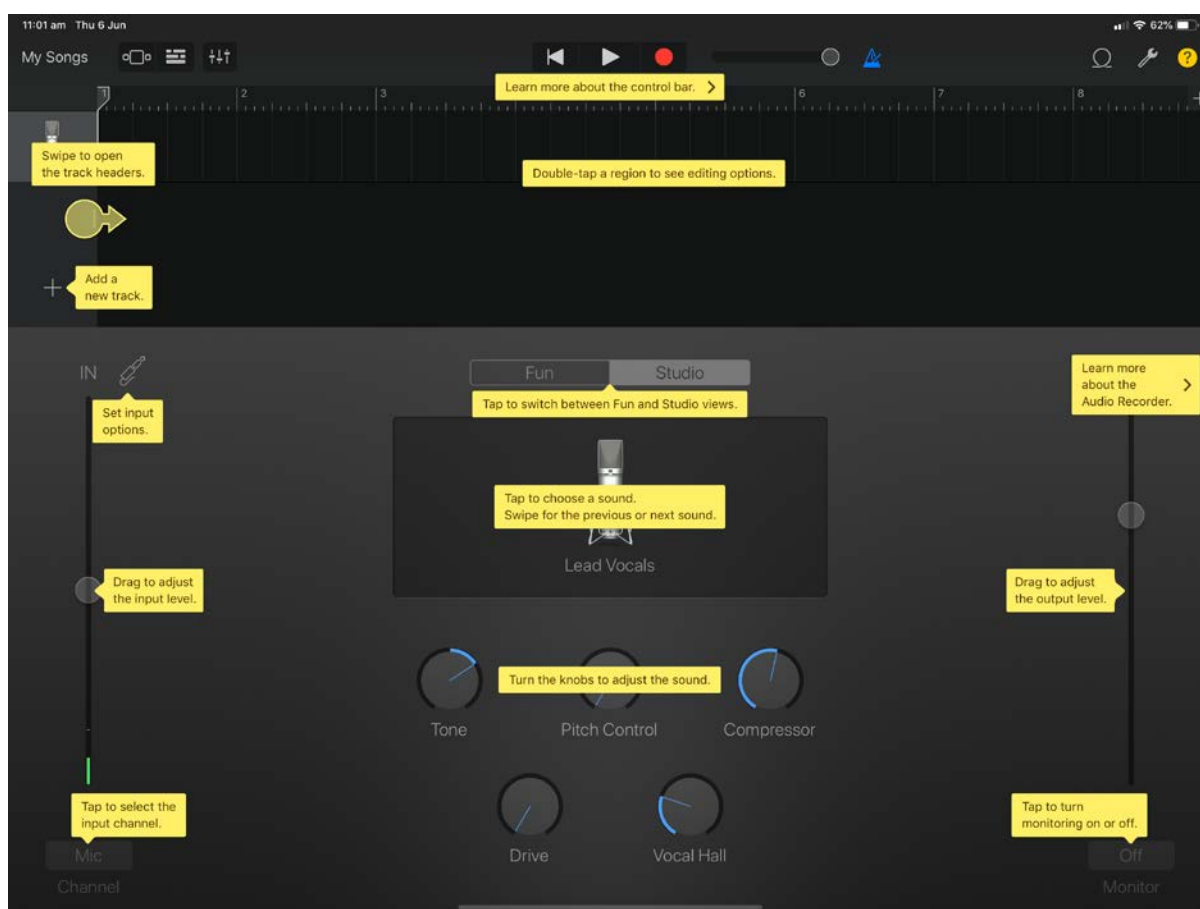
11:01 am Thu 6 Jun

62%

My Songs

Learn more about the control bar. >

2 3 6 7 8

Swipe to open the track headers.

Double-tap a region to see editing options.

Add a new track.

IN

Set input options.

Fun Studio

Tap to switch between Fun and Studio views.

Learn more about the Audio Recorder. >

Tap to choose a sound. Swipe for the previous or next sound.

Lead Vocals

Drag to adjust the input level.

Drag to adjust the output level.

Turn the knobs to adjust the sound.

Tone

Pitch Control

Compressor

Drive

Vocal Hall

Tap to select the input channel.

Mic

Channel

Tap to turn monitoring on or off.

Off

Monitor